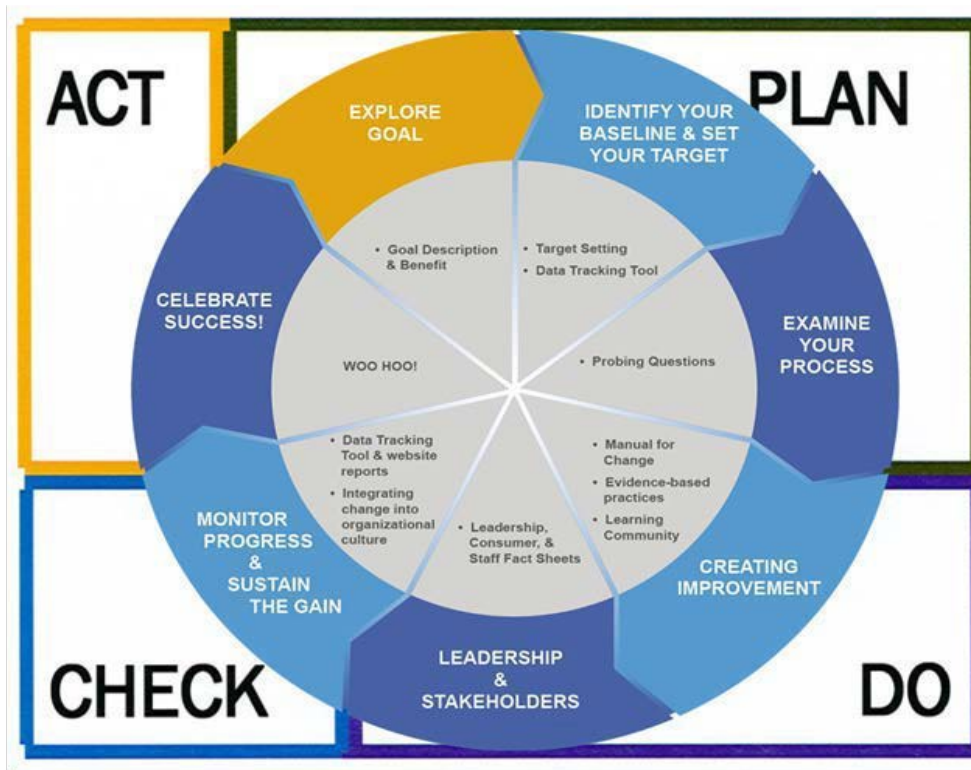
ACT

PLAN

EXPLORE GOAL

IDENTIFY YOUR BASELINE & SET YOUR TARGET

• Goal Description & Benefit

• Target Setting
• Data Tracking Tool

CELEBRATE SUCCESS!

EXAMINE YOUR PROCESS

WOO HOO!

• Probing Questions

• Data Tracking Tool & website reports
• Integrating change into organizational culture

• Manual for Change
• Evidence-based practices
• Learning Community

MONITOR PROGRESS & SUSTAIN THE GAIN

• Leadership, Consumer, & Staff Fact Sheets

CREATING IMPROVEMENT

LEADERSHIP & STAKEHOLDERS

CHECK

DO